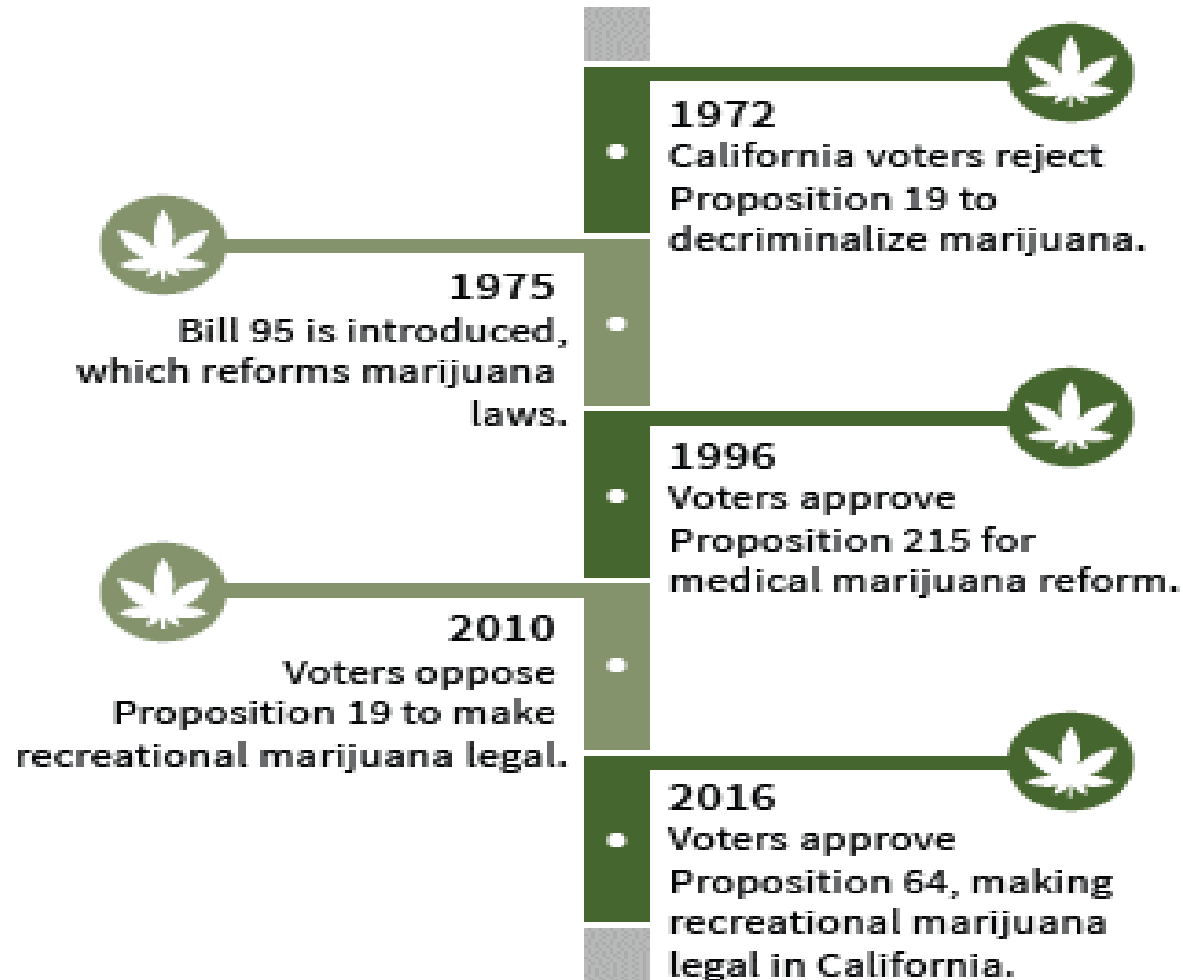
1972
California voters reject Proposition 19 to decriminalize marijuana.

1975
Bill 95 is introduced, which reforms marijuana laws.

1996
Voters approve Proposition 215 for medical marijuana reform.

2010
Voters oppose Proposition 19 to make recreational marijuana legal.

2016
Voters approve Proposition 64, making recreational marijuana legal in California.